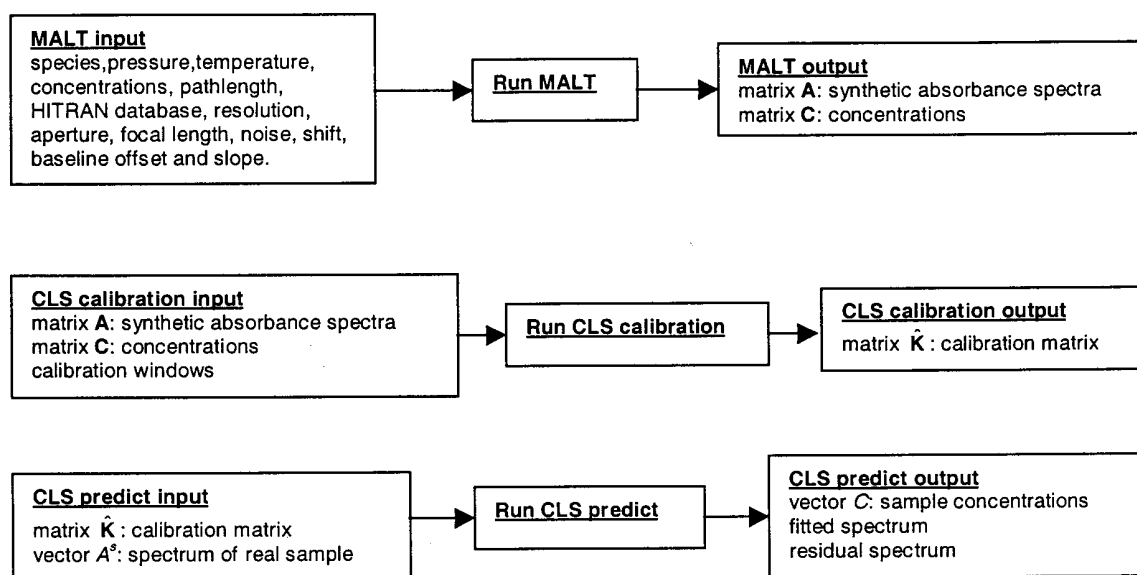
MALT input
species,pressure,temperature, concentrations, pathlength, HITRAN database, resolution, aperture, focal length, noise, shift, baseline offset and slope.

Run MALT

MALT output
matrix **A**: synthetic absorbance spectra
matrix **C**: concentrations

CLS calibration input
matrix **A**: synthetic absorbance spectra
matrix **C**: concentrations
calibration windows

Run CLS calibration

CLS calibration output
matrix $\hat{\mathbf{K}}$ : calibration matrix

CLS predict input
matrix $\hat{\mathbf{K}}$ : calibration matrix
vector $A^s$: spectrum of real sample

Run CLS predict

CLS predict output
vector $C$: sample concentrations
fitted spectrum
residual spectrum